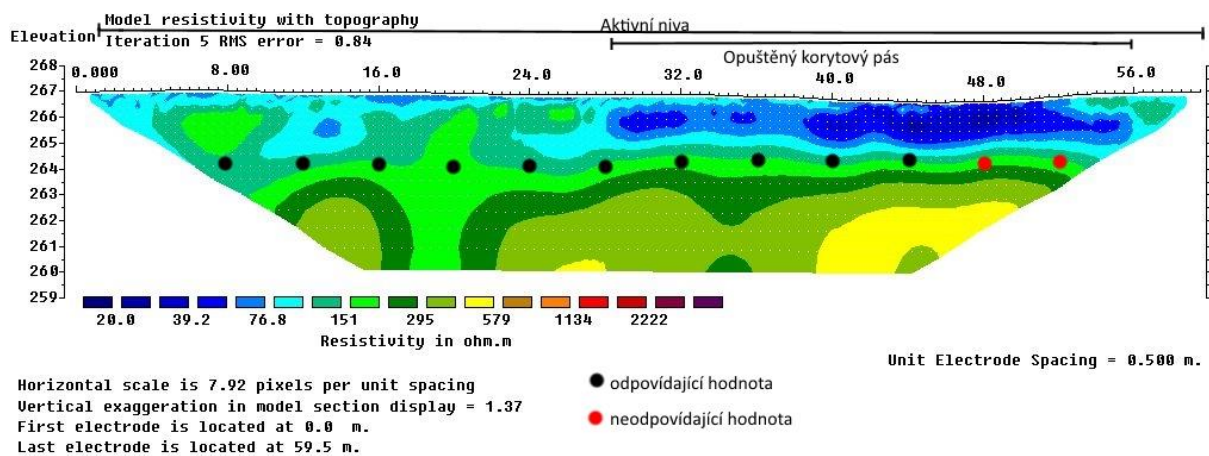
Model resistivity with topography
Elevation Iteration 5 RMS error = 0.84

Aktivní niva

Opuštěný korytový pás

268
267
266
265
264
263
262
261
260
259

0.000 8.00 16.0 24.0 32.0 40.0 48.0 56.0

20.0 39.2 76.8 151 295 579 1134 2222
Resistivity in ohm.m

Unit Electrode Spacing = 0.500 m.

Horizontal scale is 7.92 pixels per unit spacing
Vertical exaggeration in model section display = 1.37
First electrode is located at 0.0 m.
Last electrode is located at 59.5 m.

odpovídající hodnota

neodpovídající hodnota